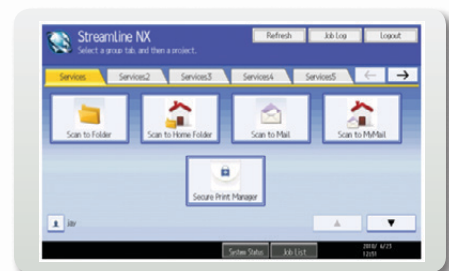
Streamline NX
Select a group tab, and then a project.

Refresh
Job Log
Logout

Services
Services2
Services3
Services4
Services5
←
→

Scan to Folder
Scan to Home Folder
Scan to Mail
Scan to MyMail

Secure Print Manager

▲
▼

System Status
Job List
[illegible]